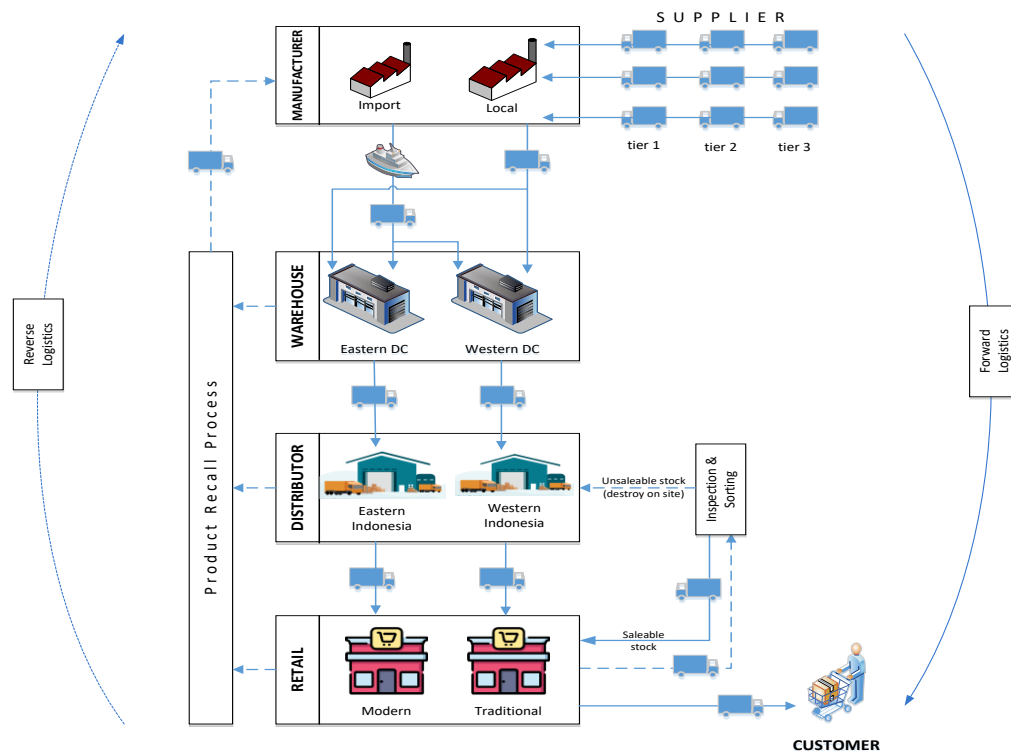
SUPPLIER

MANUFACTURER

Import

Local

tier 1

tier 2

tier 3

Reverse Logistics

Forward Logistics

Product Recall Process

WAREHOUSE

Eastern DC

Western DC

DISTRIBUTOR

Eastern Indonesia

Western Indonesia

Unsaleable stock (destroy on site)

Inspection & Sorting

RETAIL

Saleable stock

Modern

Traditional

CUSTOMER